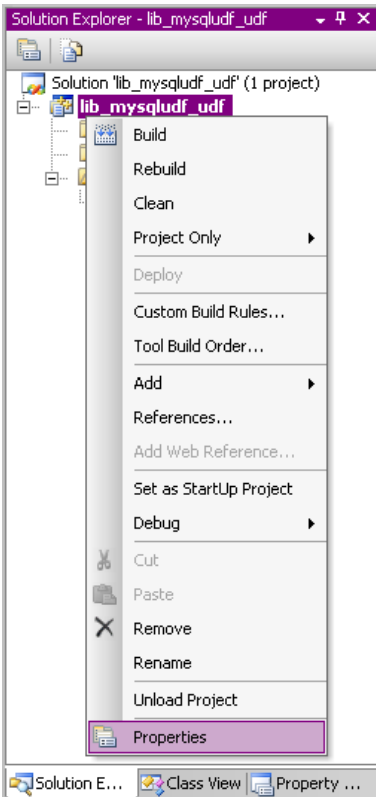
Solution Explorer - lib_mysqludf_udf

Solution 'lib_mysqludf_udf' (1 project)
lib_mysqludf_udf

Build
Rebuild
Clean
Project Only
Deploy
Custom Build Rules...
Tool Build Order...
Add
References...
Add Web Reference...
Set as StartUp Project
Debug
Cut
Paste
Remove
Rename
Unload Project
Properties

Solution E... Class View Property ...